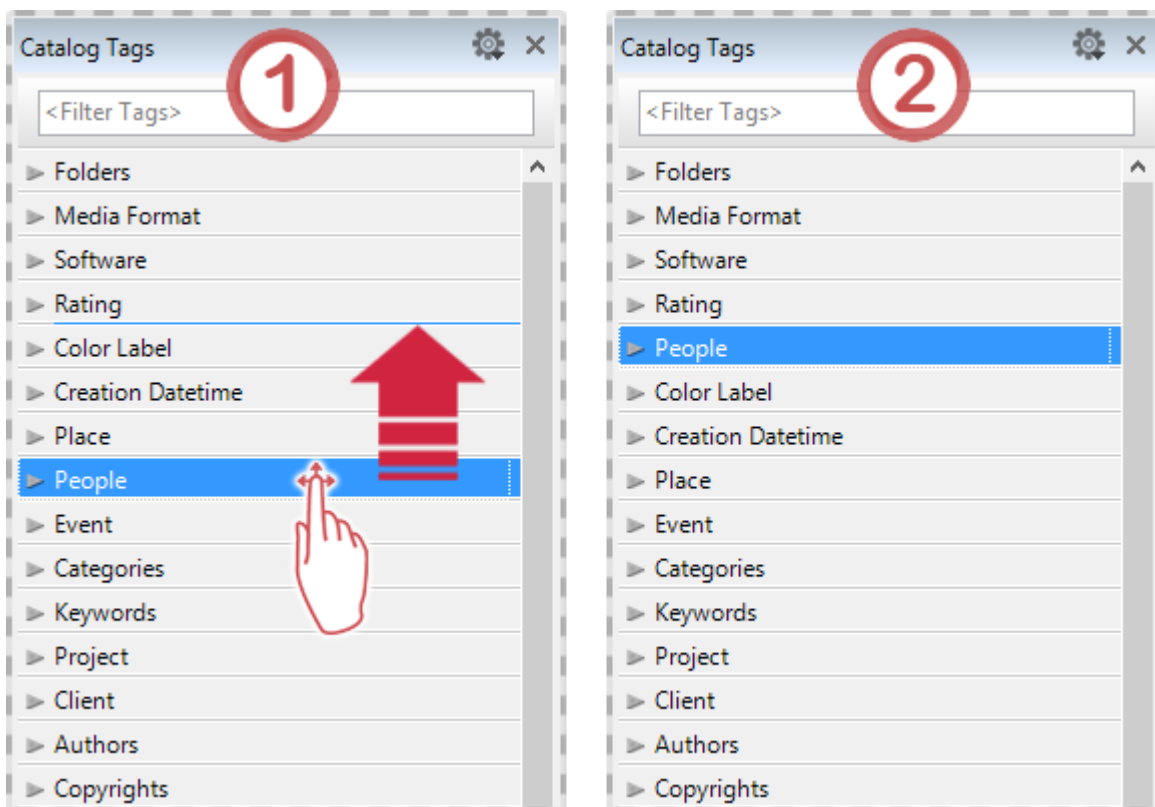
Catalog Tags
1
<Filter Tags>
Folders
Media Format
Software
Rating
Color Label
Creation Datetime
Place
People
Event
Categories
Keywords
Project
Client
Authors
Copyrights

Catalog Tags
2
<Filter Tags>
Folders
Media Format
Software
Rating
People
Color Label
Creation Datetime
Place
Event
Categories
Keywords
Project
Client
Authors
Copyrights